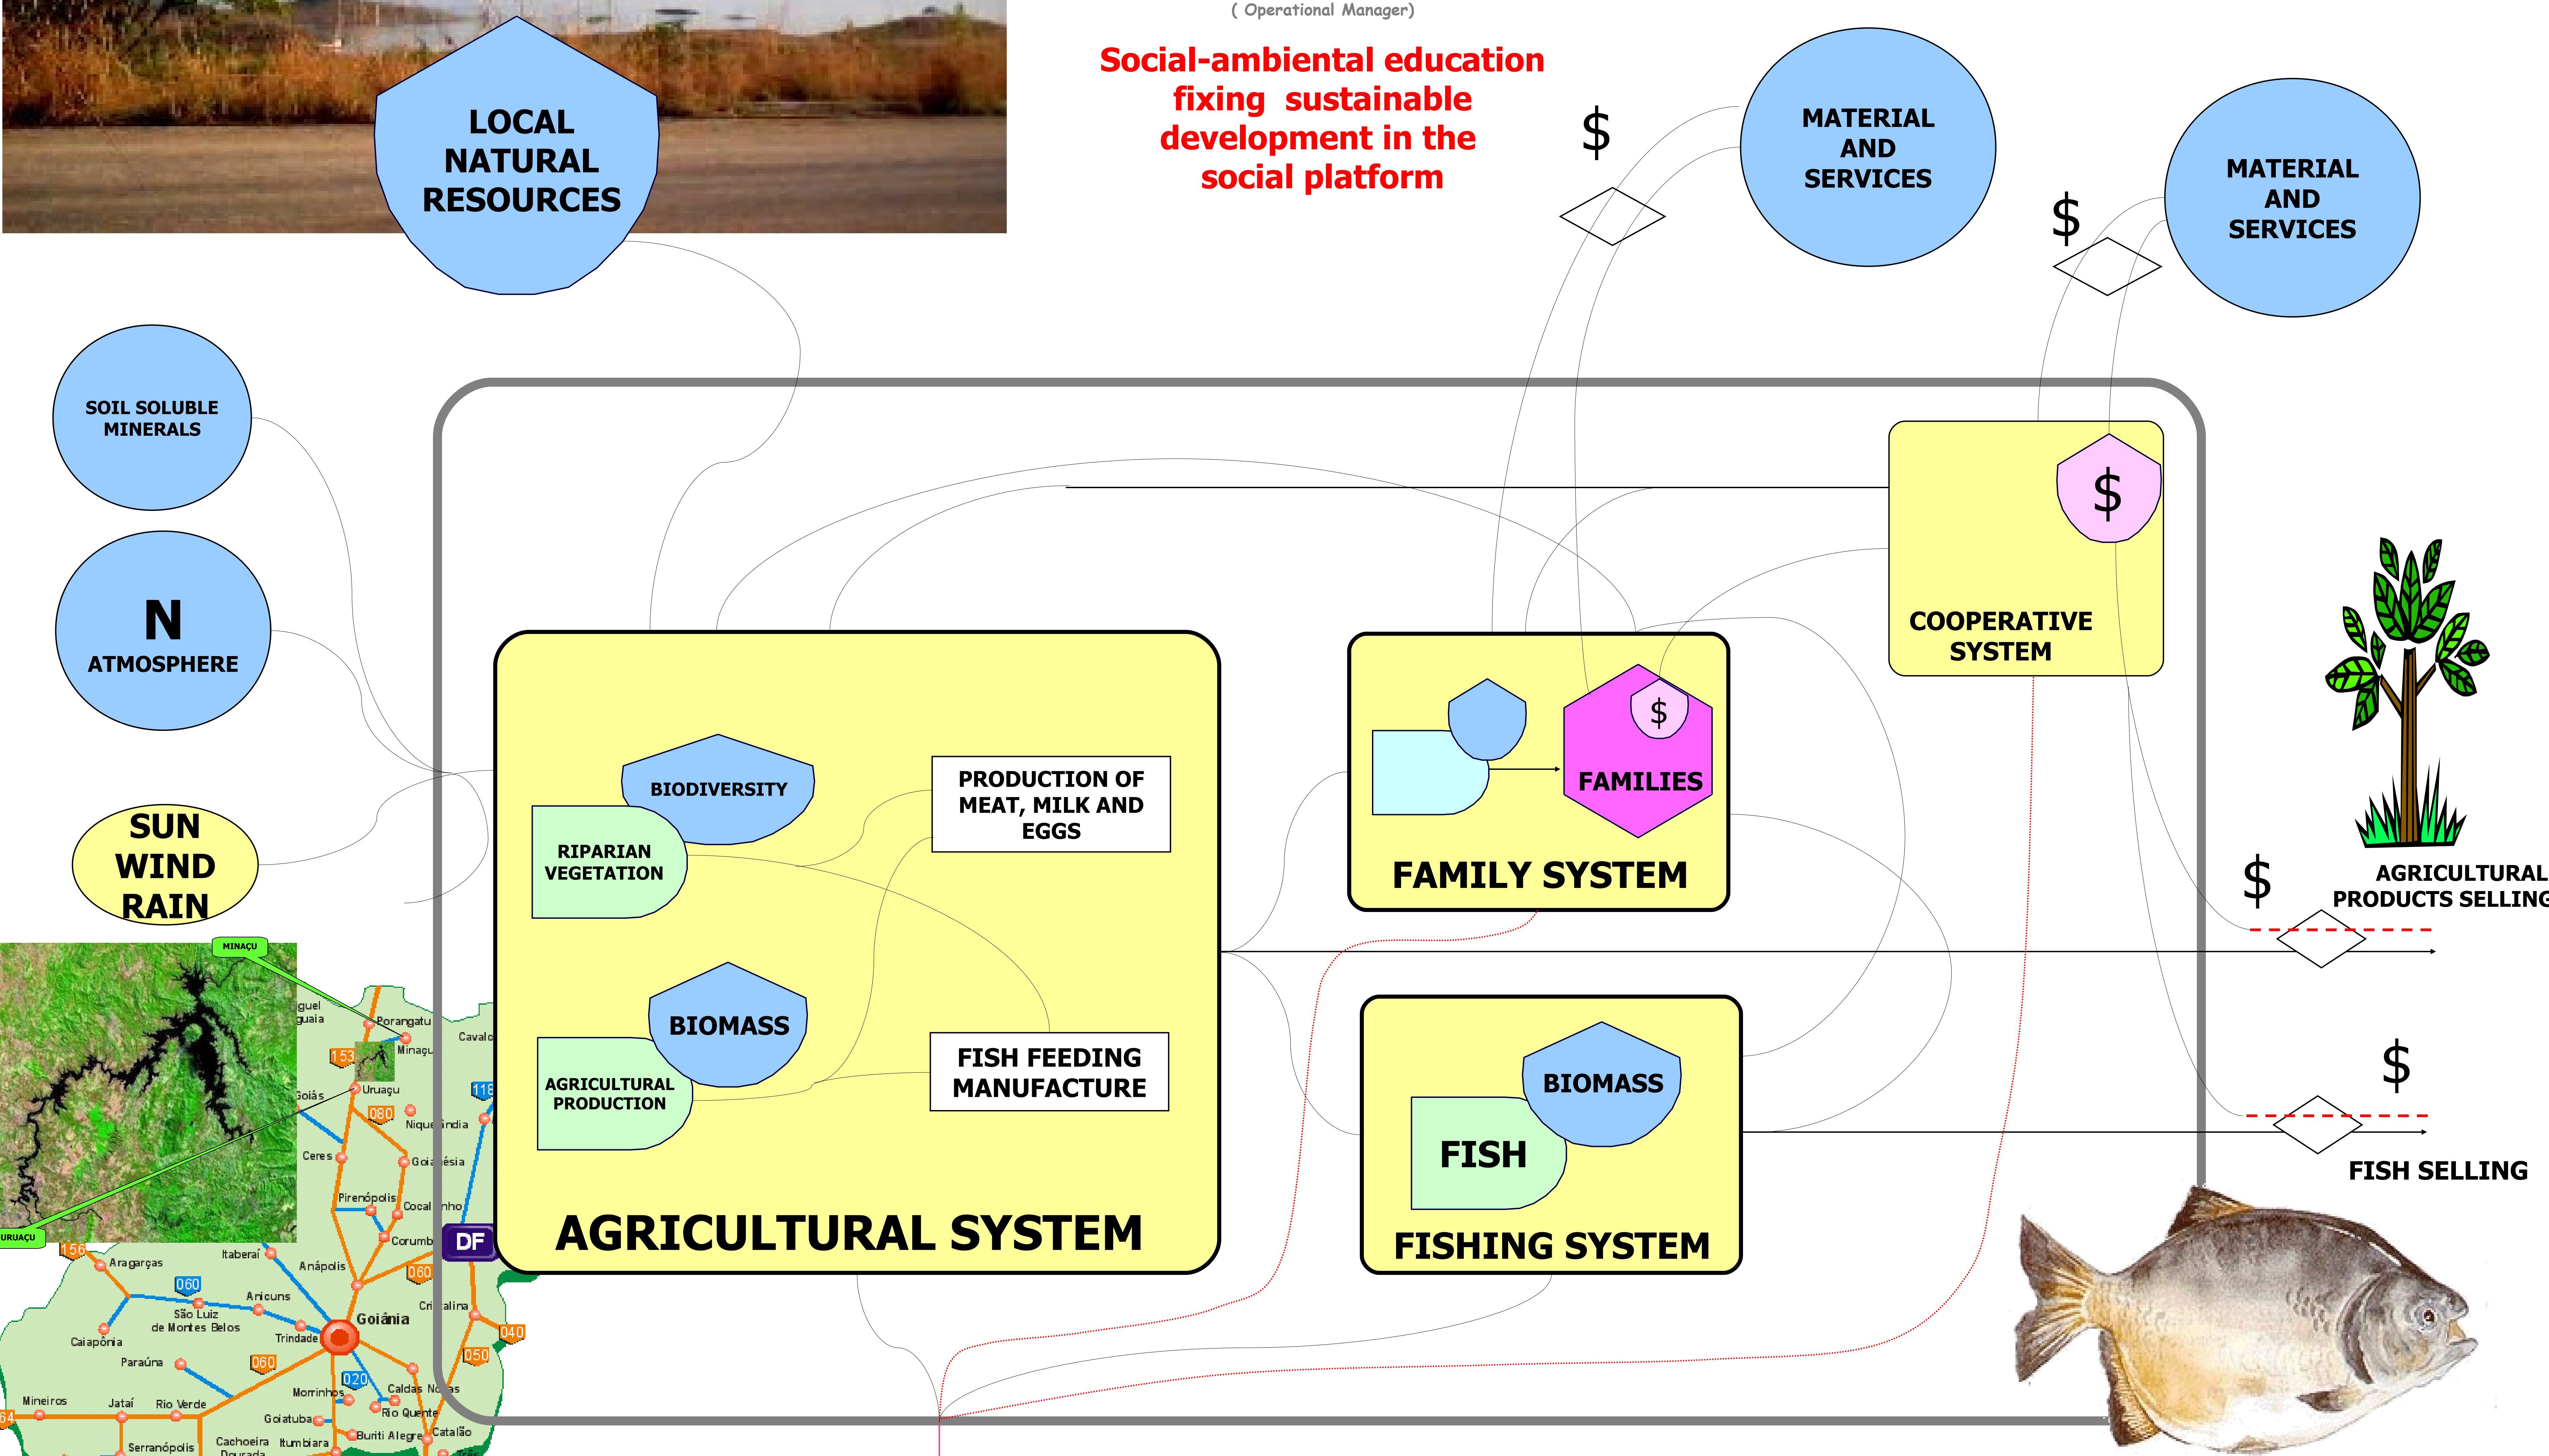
( Operational Manager)

Social-ambiental education fixing sustainable development in the social platform

LOCAL NATURAL RESOURCES

$

MATERIAL AND SERVICES

$

MATERIAL AND SERVICES

SOIL SOLUBLE MINERALS

N
ATMOSPHERE

SUN
WIND
RAIN

$

COOPERATIVE SYSTEM

BIODIVERSITY

RIPARIAN VEGETATION

PRODUCTION OF MEAT, MILK AND EGGS

$

FAMILIES

FAMILY SYSTEM

$

AGRICULTURAL PRODUCTS SELLING

BIOMASS

AGRICULTURAL PRODUCTION

FISH FEEDING MANUFACTURE

BIOMASS

FISH

$

FISH SELLING

AGRICULTURAL SYSTEM

FISHING SYSTEM

MINAÇU
URUAÇU
Porangatu
Minaçu
153
Uruaçu
080
Niquelândia
118
Goiás
Ceres
Goianésia
Pirenópolis
Cocalzinho
Corumbá
DF
156
Aragarças
Itaberaí
Anápolis
060
060
Aricuns
São Luiz de Montes Belos
Goiânia
Cristalina
Caiapônia
Trindade
040
Paraúna
060
050
020
Mineiros
Jataí
Rio Verde
Morrinhos
Caldas Novas
Goiatuba
Rio Quente
Serranópolis
Cachoeira Dourada
Itumbiara
Buriti Alegre
Catalão
Cavalc
guel
guaia
64